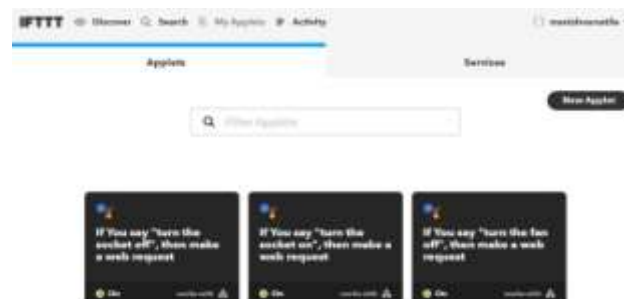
IFTTT Discover Search My Applets Activity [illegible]

Applets

Services

New Applet

Filter Applets

If You say "turn the socket off", then make a web request

On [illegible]

If You say "turn the socket on", then make a web request

On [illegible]

If You say "turn the fan off", then make a web request

On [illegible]